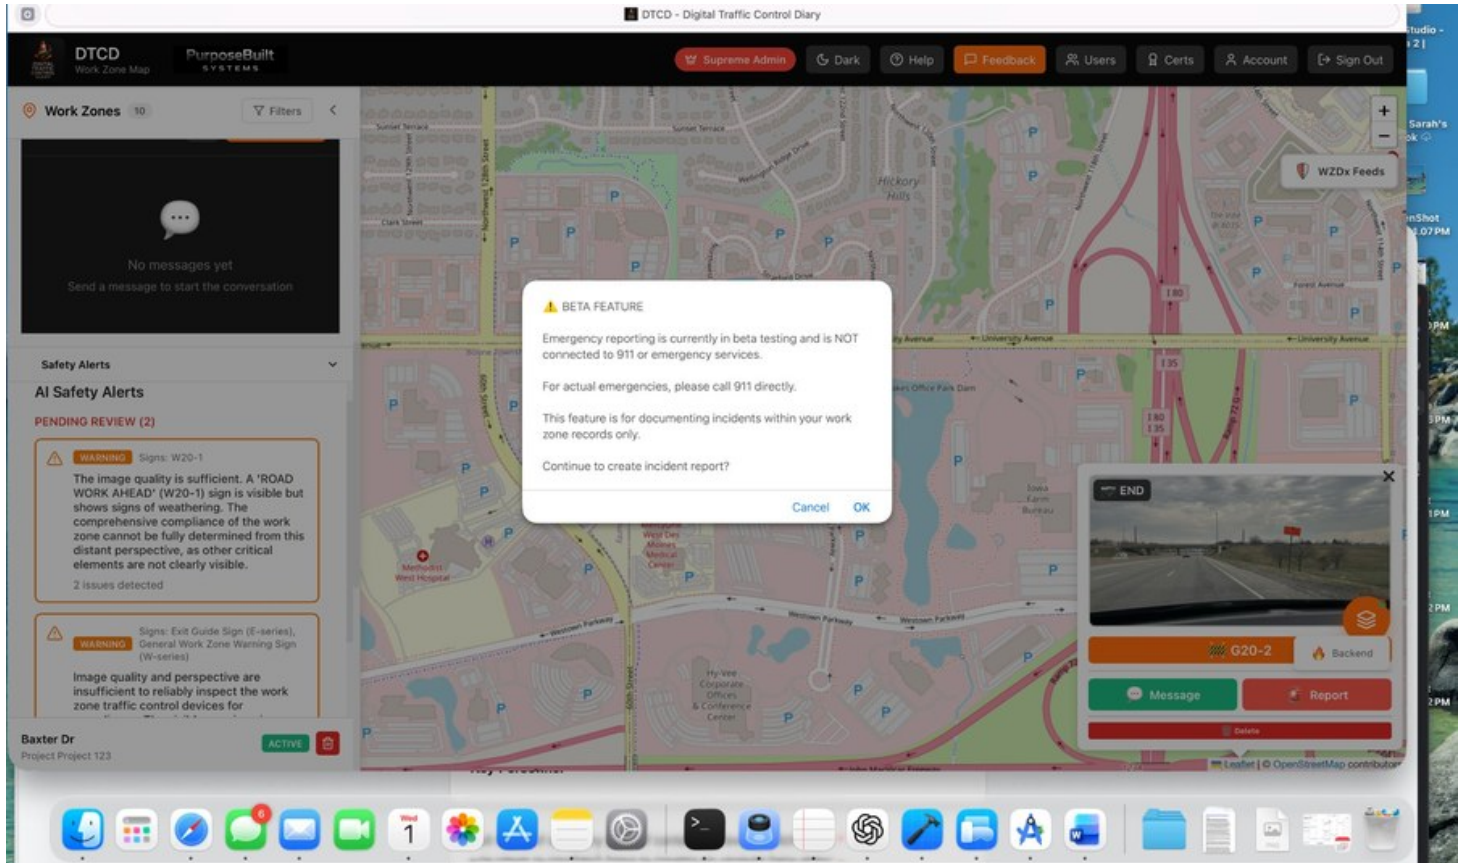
DTCD - Digital Traffic Control Diary

DTCD
Work Zone Map

PurposeBuilt
SYSTEMS

Supreme Admin
Dark
Help
Feedback
Users
Certs
Account
Sign Out

Work Zones 10
Filters

No messages yet
Send a message to start the conversation

Safety Alerts

AI Safety Alerts

PENDING REVIEW (2)

WARNING Signs: W20-1
The image quality is sufficient. A 'ROAD WORK AHEAD' (W20-1) sign is visible but shows signs of weathering. The comprehensive compliance of the work zone cannot be fully determined from this distant perspective, as other critical elements are not clearly visible.
2 issues detected

WARNING Signs: Exit Guide Sign (E-series), General Work Zone Warning Sign (W-series)
Image quality and perspective are insufficient to reliably inspect the work zone traffic control devices for
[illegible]

Baxter Dr
Project Project 123
ACTIVE

WZDx Feeds

⚠ BETA FEATURE

Emergency reporting is currently in beta testing and is NOT connected to 911 or emergency services.

For actual emergencies, please call 911 directly.

This feature is for documenting incidents within your work zone records only.

Continue to create incident report?

Cancel OK

END

G20-2
Backend
Message
Report
Delete

Sunset Terrace
Clark Street
Hickory Hills
University Avenue
Westown Parkway
Methodist West Hospital
Methodist West Des Moines Medical Center
Hy-Vee Corporate Offices & Conference Center
Iowa Farm Bureau
Forest Avenue
Office Park Dam
180
135

Leaflet | © OpenStreetMap contributors

Studio
Sarah's
nShot
PM